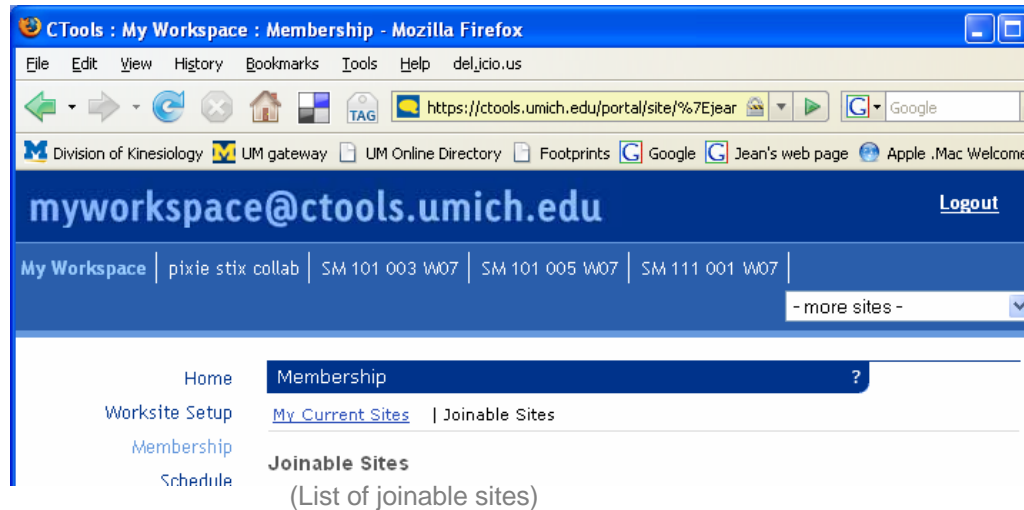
CTools : My Workspace : Membership - Mozilla Firefox

File Edit View History Bookmarks Tools Help del.icio.us

TAG https://ctools.umich.edu/portal/site/%7Ejear Google

Division of Kinesiology UM gateway UM Online Directory Footprints Google Jean's web page Apple .Mac Welcome

myworkspace@ctools.umich.edu

Logout

My Workspace | pixie stix collab | SM 101 003 W07 | SM 101 005 W07 | SM 111 001 W07 |

- more sites -

Home
Worksite Setup
Membership
Schedule

Membership ?

My Current Sites | Joinable Sites

Joinable Sites

(List of joinable sites)